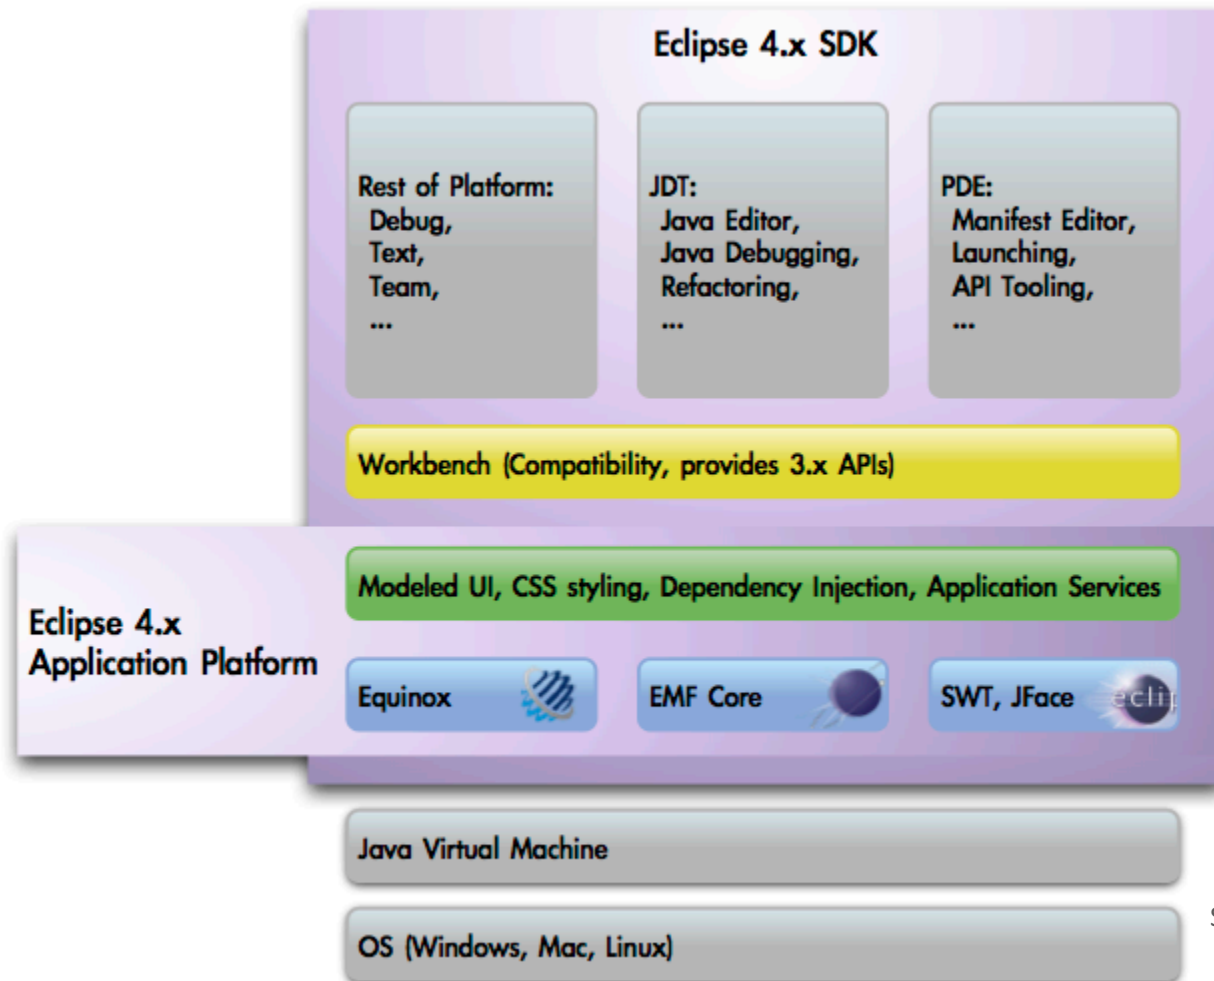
Eclipse 4.x SDK

Rest of Platform:
Debug,
Text,
Team,
...

JDT:
Java Editor,
Java Debugging,
Refactoring,
...

PDE:
Manifest Editor,
Launching,
API Tooling,
...

Workbench (Compatibility, provides 3.x APIs)

Eclipse 4.x
Application Platform

Modeled UI, CSS styling, Dependency Injection, Application Services

Equinox

EMF Core

SWT, JFace

Java Virtual Machine

OS (Windows, Mac, Linux)